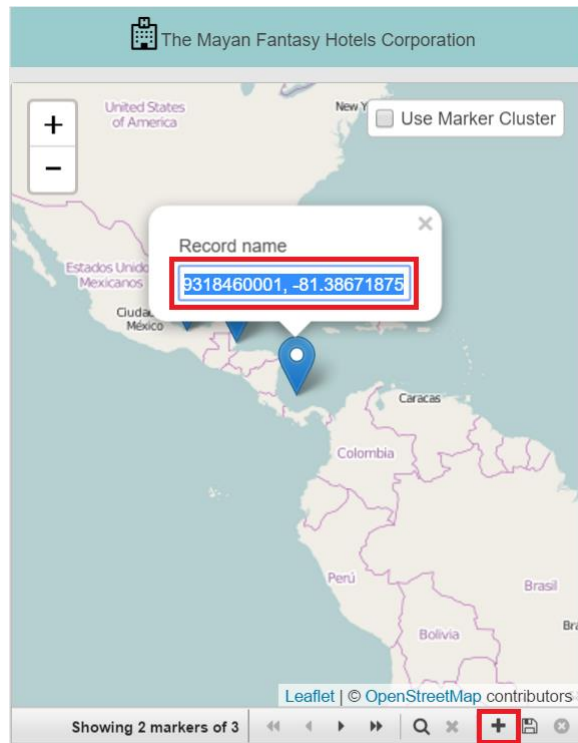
The Mayan Fantasy Hotels Corporation

+
−

United States of America

New Y

Use Marker Cluster

×

Record name

9318460001, -81.38671875

Estados Unidos Mexicanos

Ciudad de México

Caracas

Colombia

Perú

Brasil

Bolivia

Bra

Leaflet | © OpenStreetMap contributors

Showing 2 markers of 3